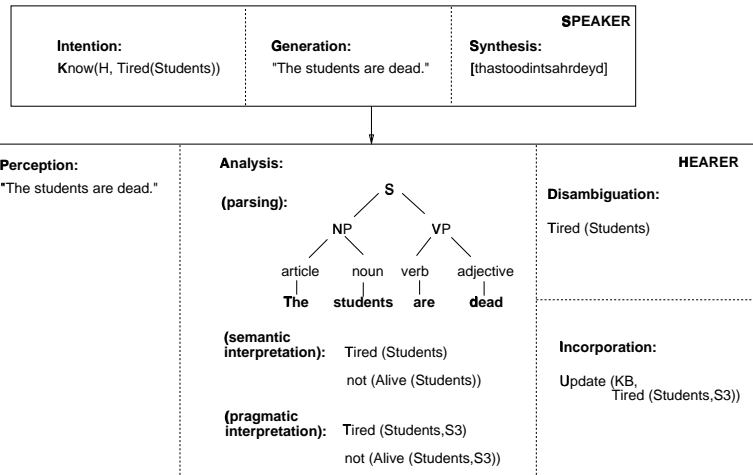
SPEAKER

Intention:
Know(H, Tired(Students))

Generation:
"The students are dead."

Synthesis:
[thastoodintsahrdeyd]

Perception:
"The students are dead."

Analysis:

(parsing):

S
NP VP
article noun verb adjective
The students are dead

(semantic interpretation): Tired (Students)
not (Alive (Students))

(pragmatic interpretation): Tired (Students,S3)
not (Alive (Students,S3))

HEARER

Disambiguation:

Tired (Students)

Incorporation:

Update (KB,
Tired (Students,S3))